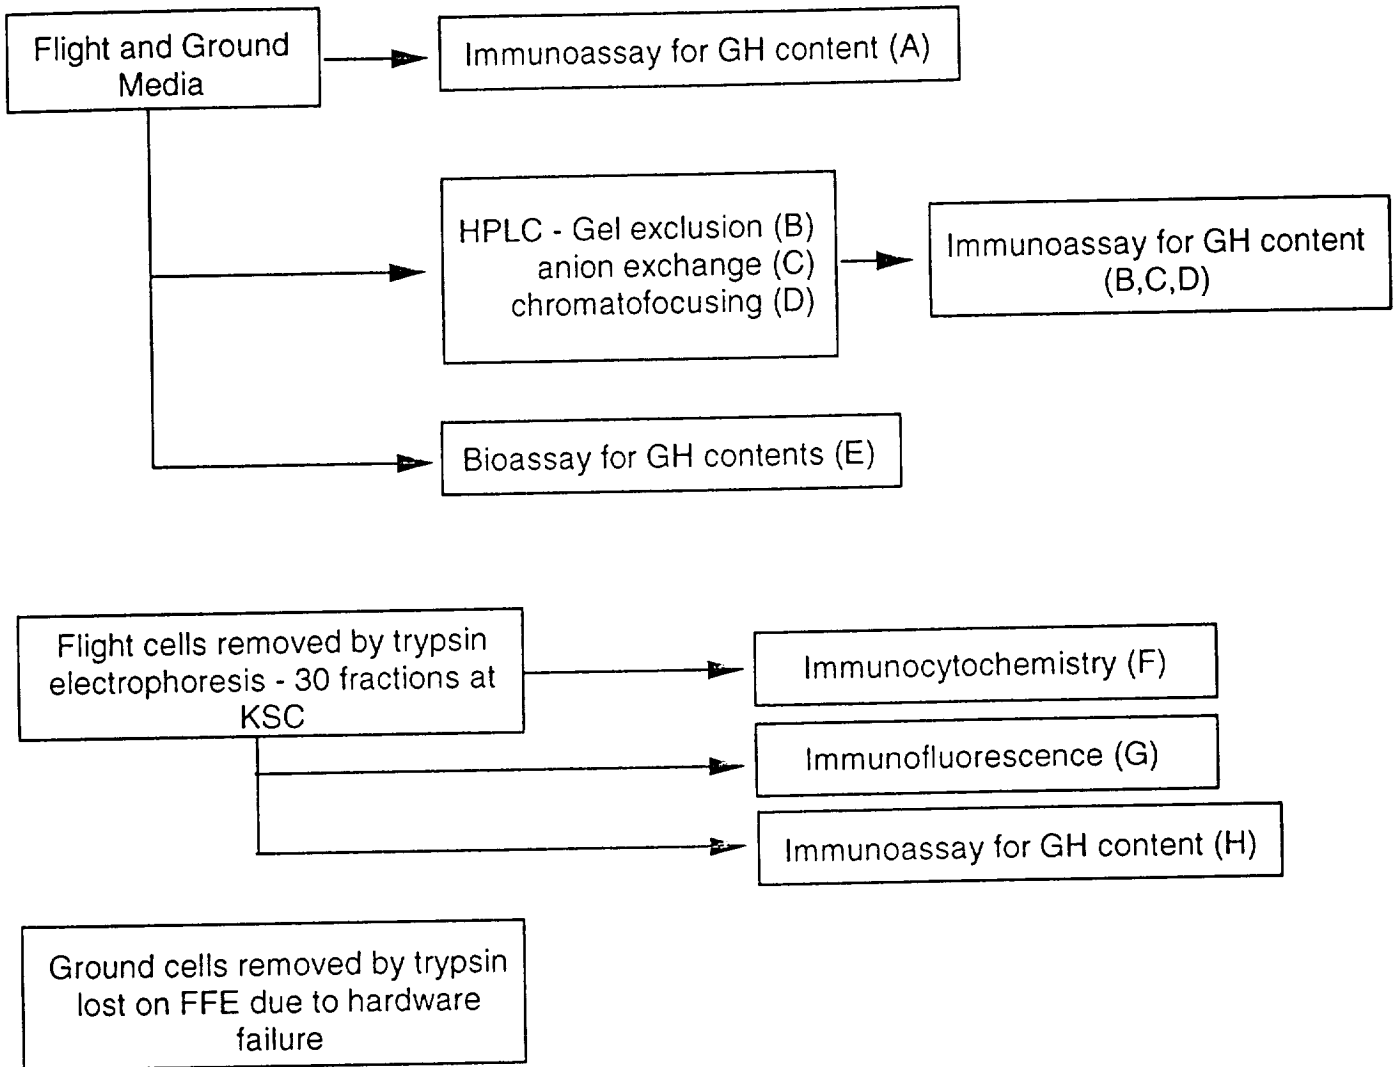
Flight and Ground Media

Immunoassay for GH content (A)

HPLC - Gel exclusion (B)
anion exchange (C)
chromatofocusing (D)

Immunoassay for GH content (B,C,D)

Bioassay for GH contents (E)

Flight cells removed by trypsin electrophoresis - 30 fractions at KSC

Immunocytochemistry (F)

Immunofluorescence (G)

Immunoassay for GH content (H)

Ground cells removed by trypsin lost on FFE due to hardware failure